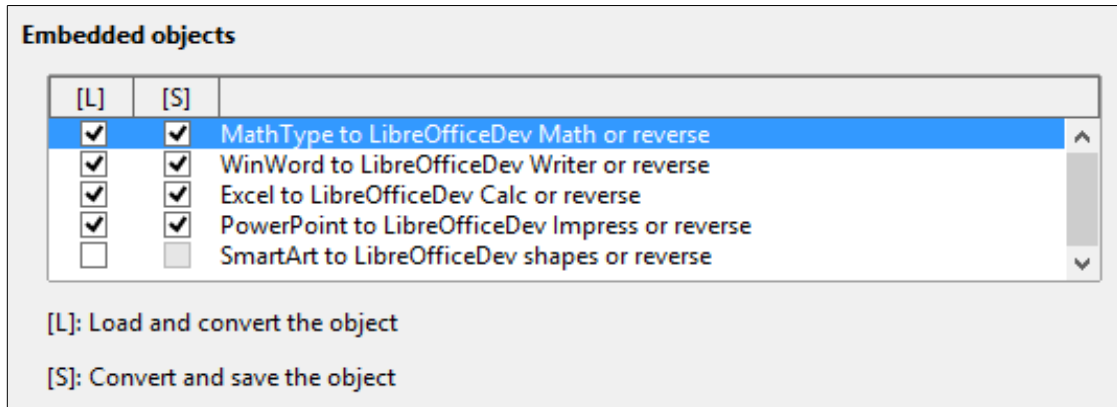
Embedded objects

| [L] | [S] | |
|---|---|---|
| ☑ | ☑ | MathType to LibreOfficeDev Math or reverse |
| ☑ | ☑ | WinWord to LibreOfficeDev Writer or reverse |
| ☑ | ☑ | Excel to LibreOfficeDev Calc or reverse |
| ☑ | ☑ | PowerPoint to LibreOfficeDev Impress or reverse |
| ☐ | ☐ | SmartArt to LibreOfficeDev shapes or reverse |

[L]: Load and convert the object

[S]: Convert and save the object